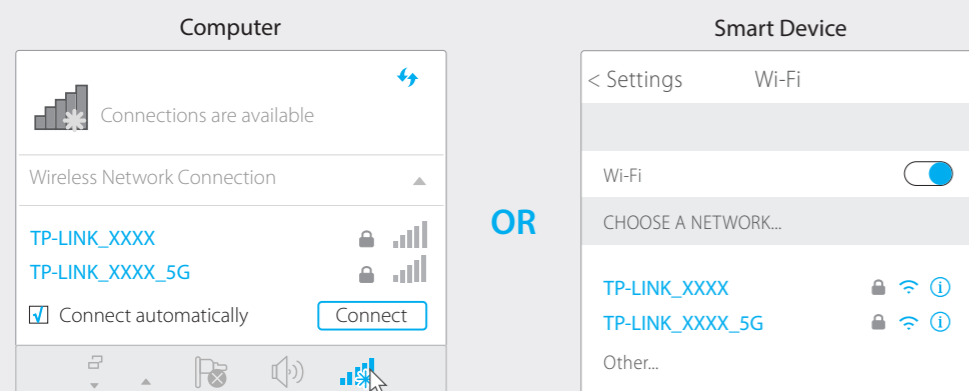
Computer

Connections are available

Wireless Network Connection

TP-LINK_XXXX

TP-LINK_XXXX_5G

Connect automatically

Connect

OR

Smart Device

< Settings Wi-Fi

Wi-Fi

CHOOSE A NETWORK...

TP-LINK_XXXX

TP-LINK_XXXX_5G

Other...